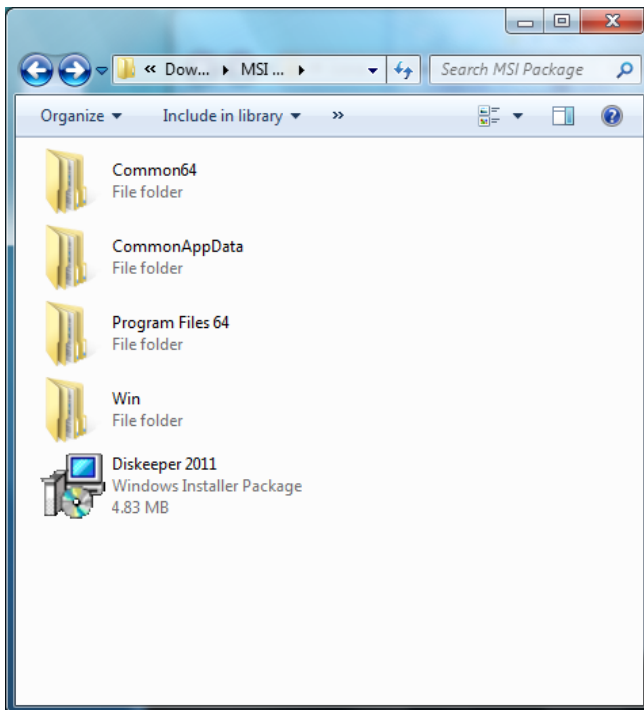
« Dow... ▸ MSI ... ▸

Search MSI Package

Organize ▾ Include in library ▾ »

Common64
File folder

CommonAppData
File folder

Program Files 64
File folder

Win
File folder

Diskeeper 2011
Windows Installer Package
4.83 MB